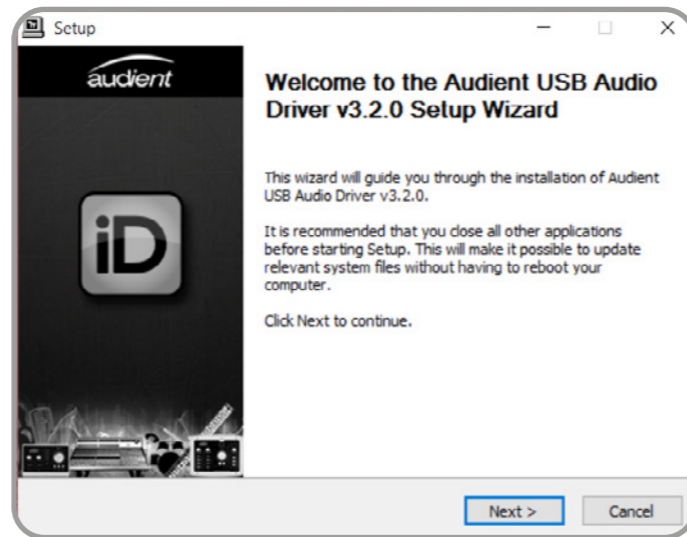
Setup

audient

iD

Welcome to the Audient USB Audio Driver v3.2.0 Setup Wizard

This wizard will guide you through the installation of Audient USB Audio Driver v3.2.0.

It is recommended that you close all other applications before starting Setup. This will make it possible to update relevant system files without having to reboot your computer.

Click Next to continue.

Next >
Cancel